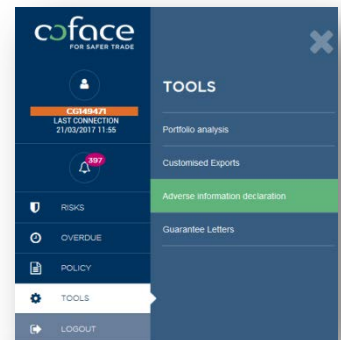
coface
FOR SAFER TRADE

CG149471
LAST CONNECTION
21/03/2017 11:55

397

RISKS
OVERDUE
POLICY
TOOLS
LOGOUT

TOOLS
Portfolio analysis
Customised Exports
Adverse information declaration
Guarantee Letters